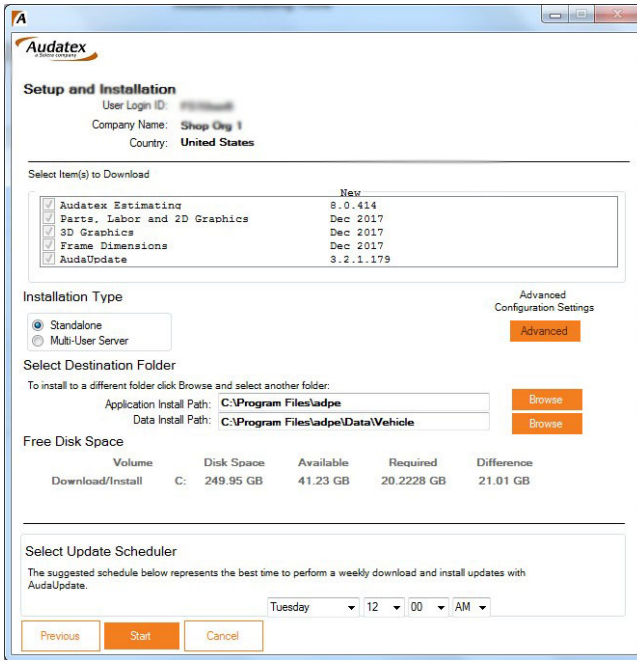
Audatex
a Solera company

Setup and Installation
User Login ID: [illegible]
Company Name: Shop Org 1
Country: United States

Select Item(s) to Download

| | New |
|---|---|
| Audatex Estimating | 8.0.414 |
| Parts, Labor and 2D Graphics | Dec 2017 |
| 3D Graphics | Dec 2017 |
| Frame Dimensions | Dec 2017 |
| AudaUpdate | 3.2.1.179 |

Installation Type
Standalone
Multi-User Server

Advanced Configuration Settings
Advanced

Select Destination Folder
To install to a different folder click Browse and select another folder:
Application Install Path: C:\Program Files\adpe
Browse
Data Install Path: C:\Program Files\adpe\Data\Vehicle
Browse

Free Disk Space

| Volume | | Disk Space | Available | Required | Difference |
|---|---|---|---|---|---|
| Download/Install | C: | 249.95 GB | 41.23 GB | 20.2228 GB | 21.01 GB |

Select Update Scheduler
The suggested schedule below represents the best time to perform a weekly download and install updates with AudaUpdate.
Tuesday 12 00 AM

Previous Start Cancel